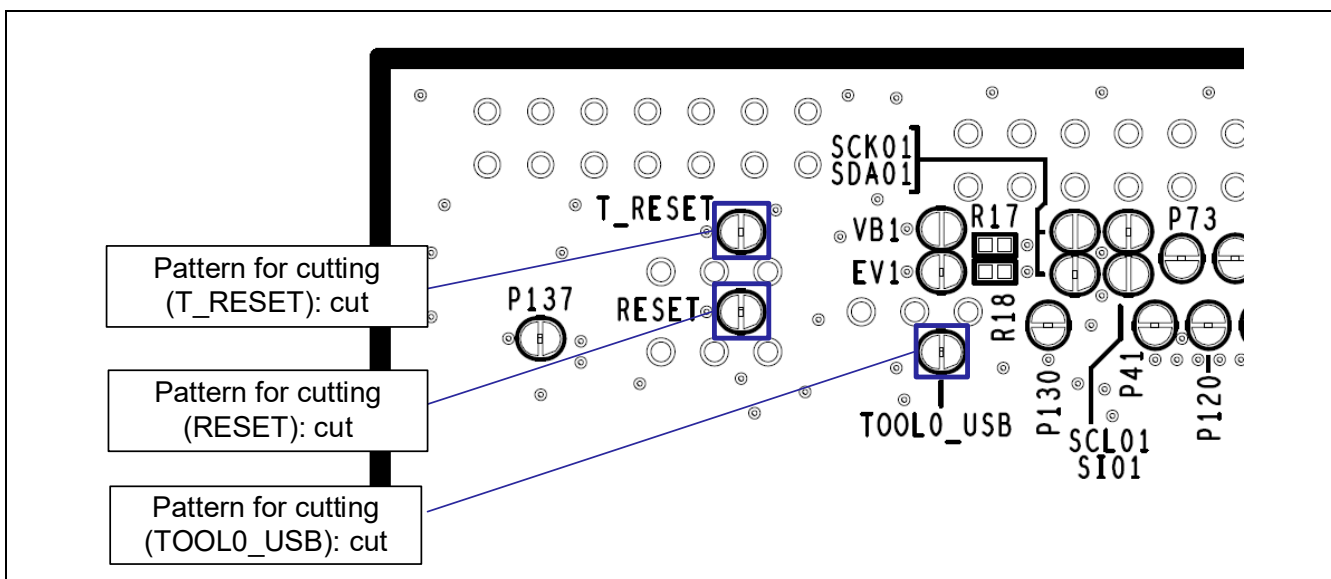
SCK01
SDA01

T_RESET

VB1

R17

P73

EV1

P137

RESET

R18

P130

P41

P120

TOOL0_USB

SCL01
SI01

Pattern for cutting (T_RESET): cut

Pattern for cutting (RESET): cut

Pattern for cutting (TOOL0_USB): cut